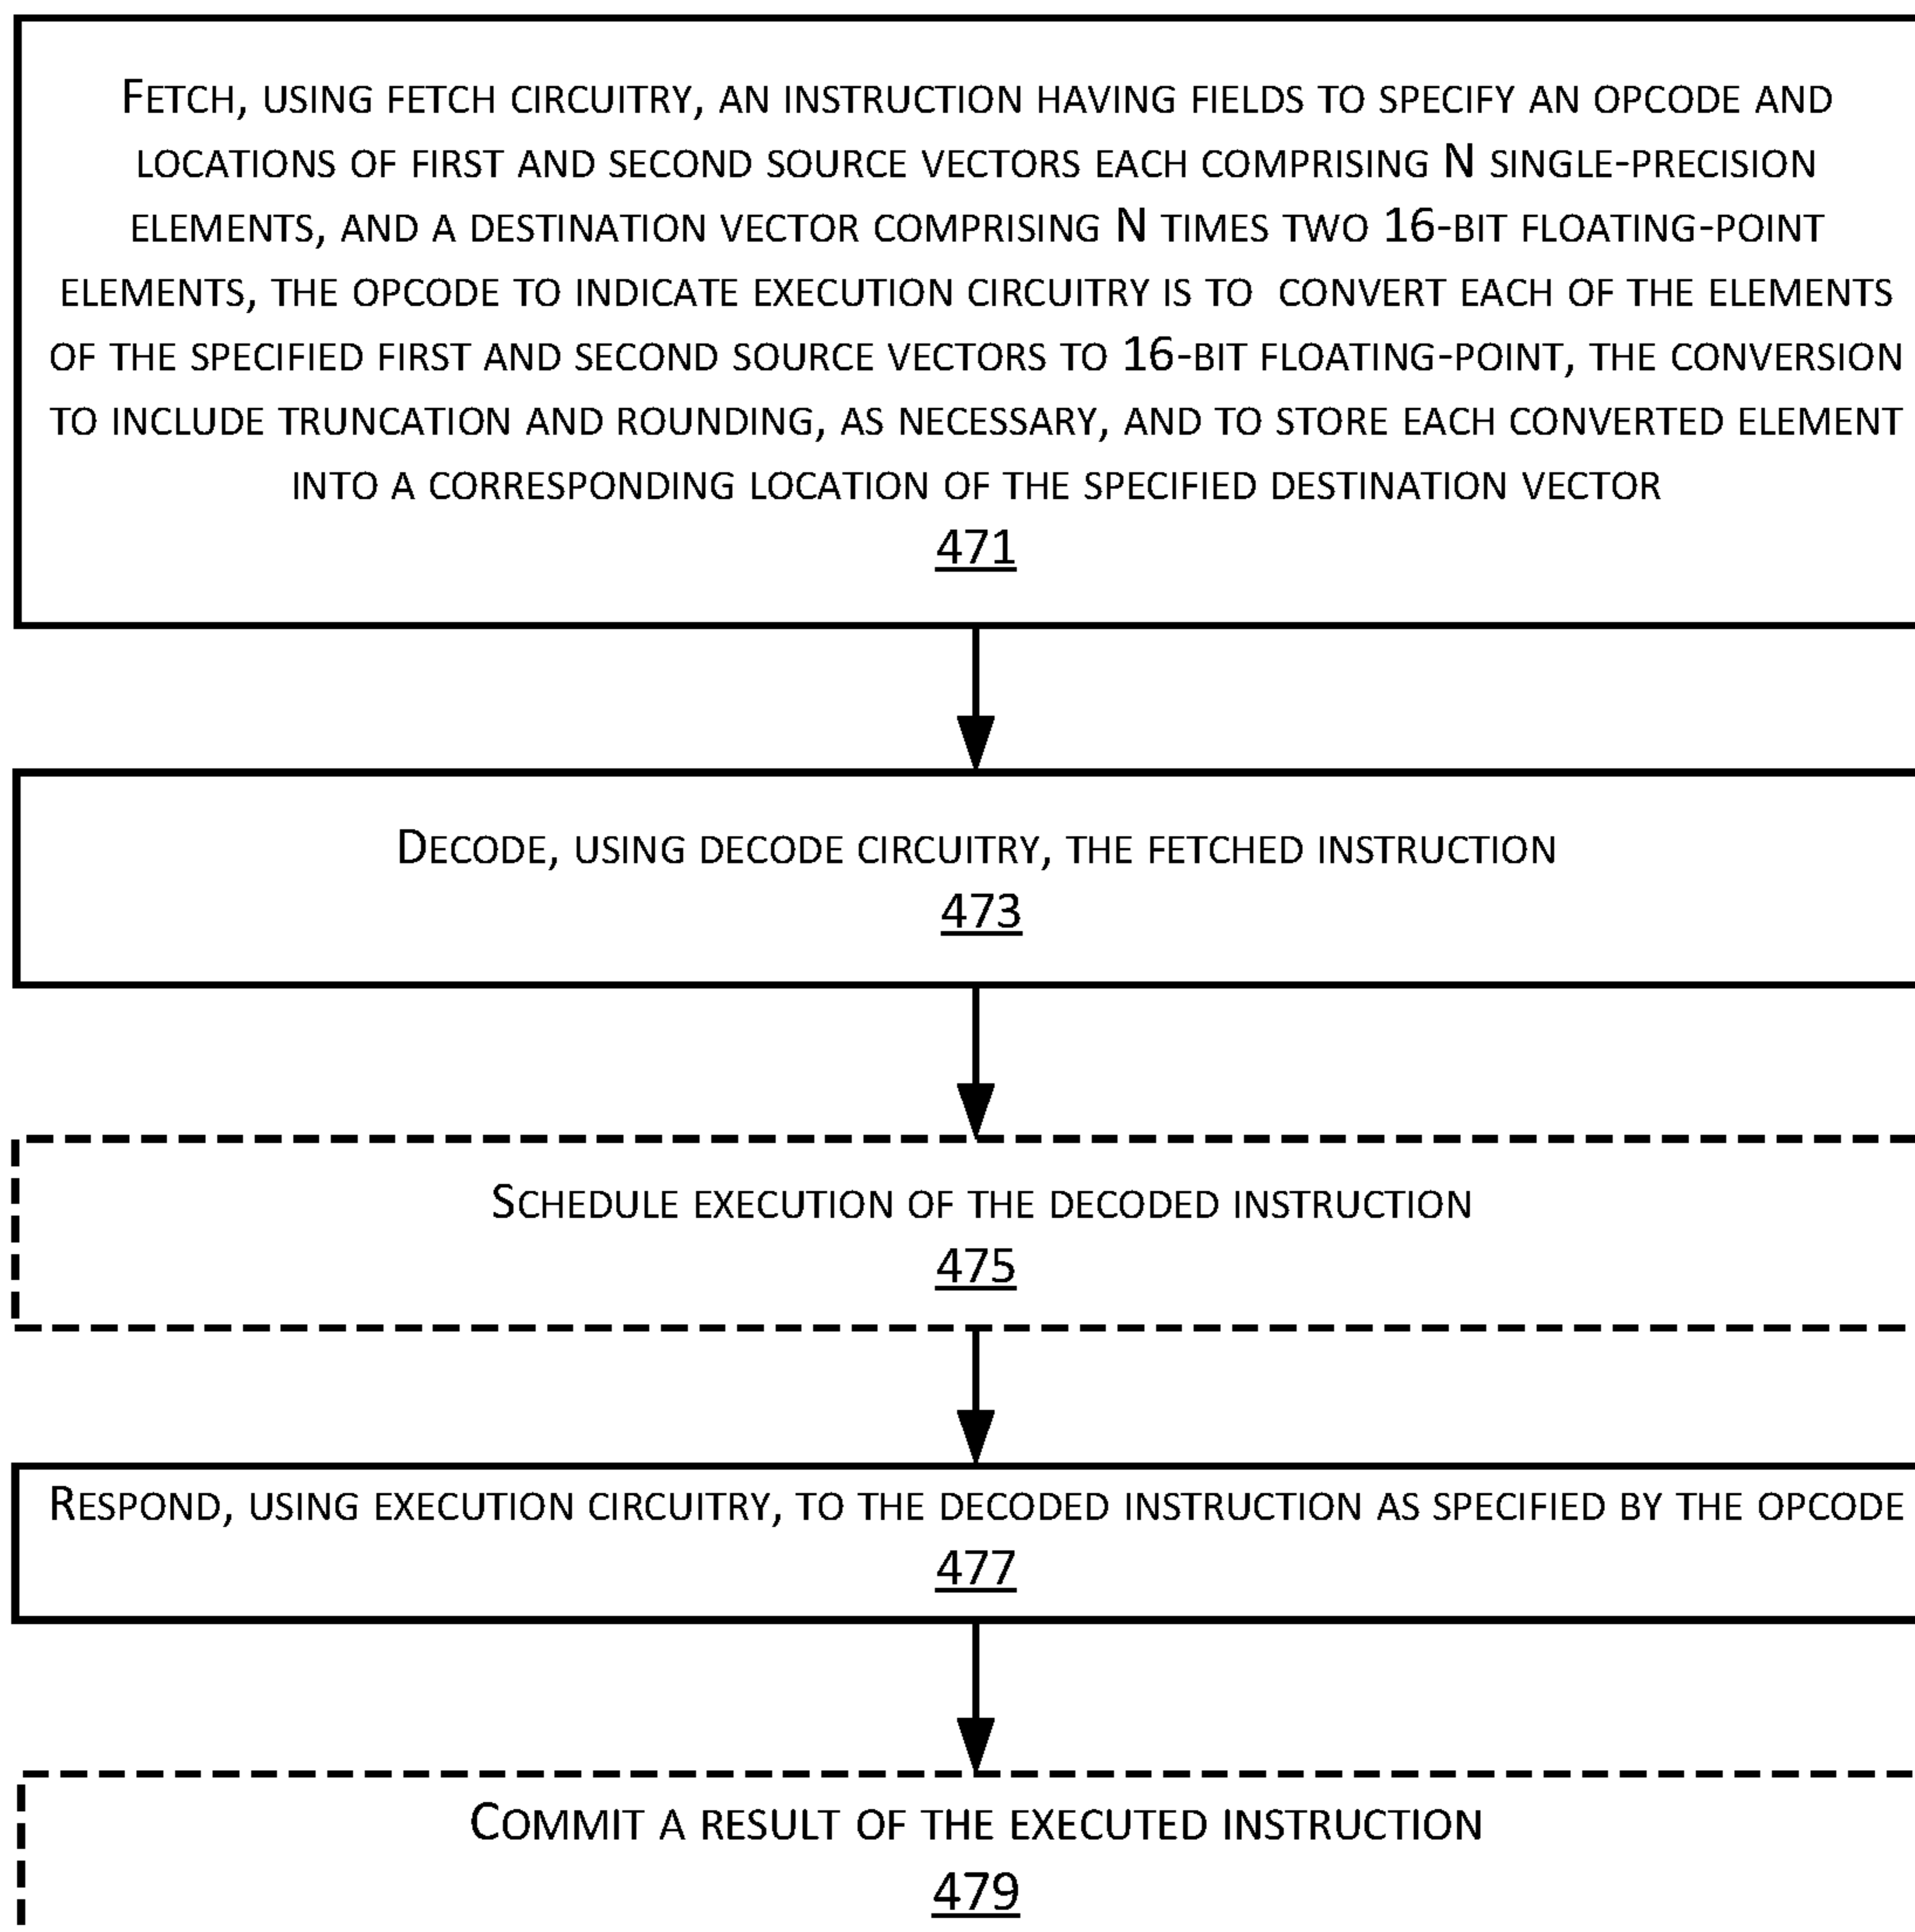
FETCH, USING FETCH CIRCUITRY, AN INSTRUCTION HAVING FIELDS TO SPECIFY AN OPCODE AND LOCATIONS OF FIRST AND SECOND SOURCE VECTORS EACH COMPRISING N SINGLE-PRECISION ELEMENTS, AND A DESTINATION VECTOR COMPRISING N TIMES TWO 16-BIT FLOATING-POINT ELEMENTS, THE OPCODE TO INDICATE EXECUTION CIRCUITRY IS TO CONVERT EACH OF THE ELEMENTS OF THE SPECIFIED FIRST AND SECOND SOURCE VECTORS TO 16-BIT FLOATING-POINT, THE CONVERSION TO INCLUDE TRUNCATION AND ROUNDING, AS NECESSARY, AND TO STORE EACH CONVERTED ELEMENT INTO A CORRESPONDING LOCATION OF THE SPECIFIED DESTINATION VECTOR
471

DECODE, USING DECODE CIRCUITRY, THE FETCHED INSTRUCTION
473

SCHEDULE EXECUTION OF THE DECODED INSTRUCTION
475

RESPOND, USING EXECUTION CIRCUITRY, TO THE DECODED INSTRUCTION AS SPECIFIED BY THE OPCODE
477

COMMIT A RESULT OF THE EXECUTED INSTRUCTION
479